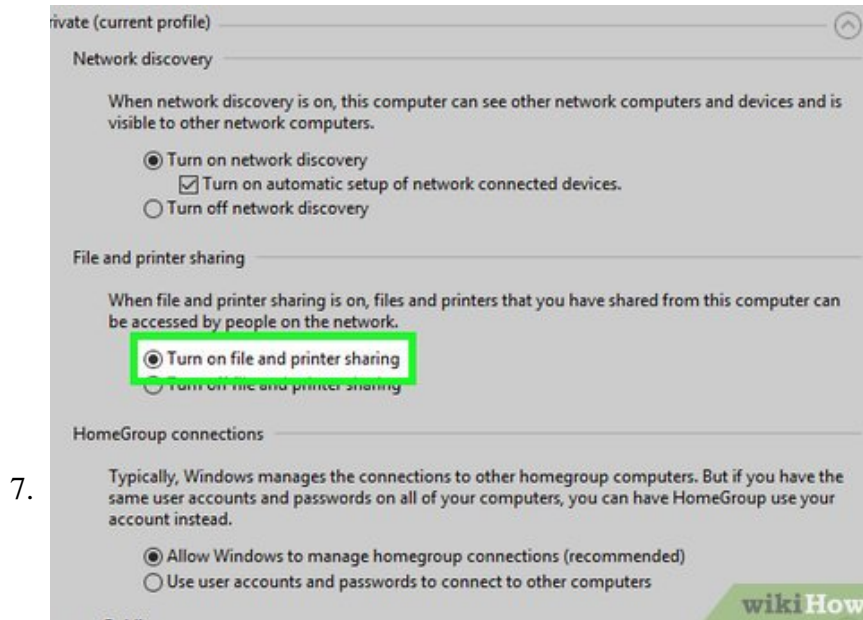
rivate (current profile)

Network discovery

When network discovery is on, this computer can see other network computers and devices and is visible to other network computers.

Turn on network discovery
Turn on automatic setup of network connected devices.
Turn off network discovery

File and printer sharing

When file and printer sharing is on, files and printers that you have shared from this computer can be accessed by people on the network.

Turn on file and printer sharing
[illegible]

HomeGroup connections

7.

Typically, Windows manages the connections to other homegroup computers. But if you have the same user accounts and passwords on all of your computers, you can have HomeGroup use your account instead.

Allow Windows to manage homegroup connections (recommended)
Use user accounts and passwords to connect to other computers

wikiHow